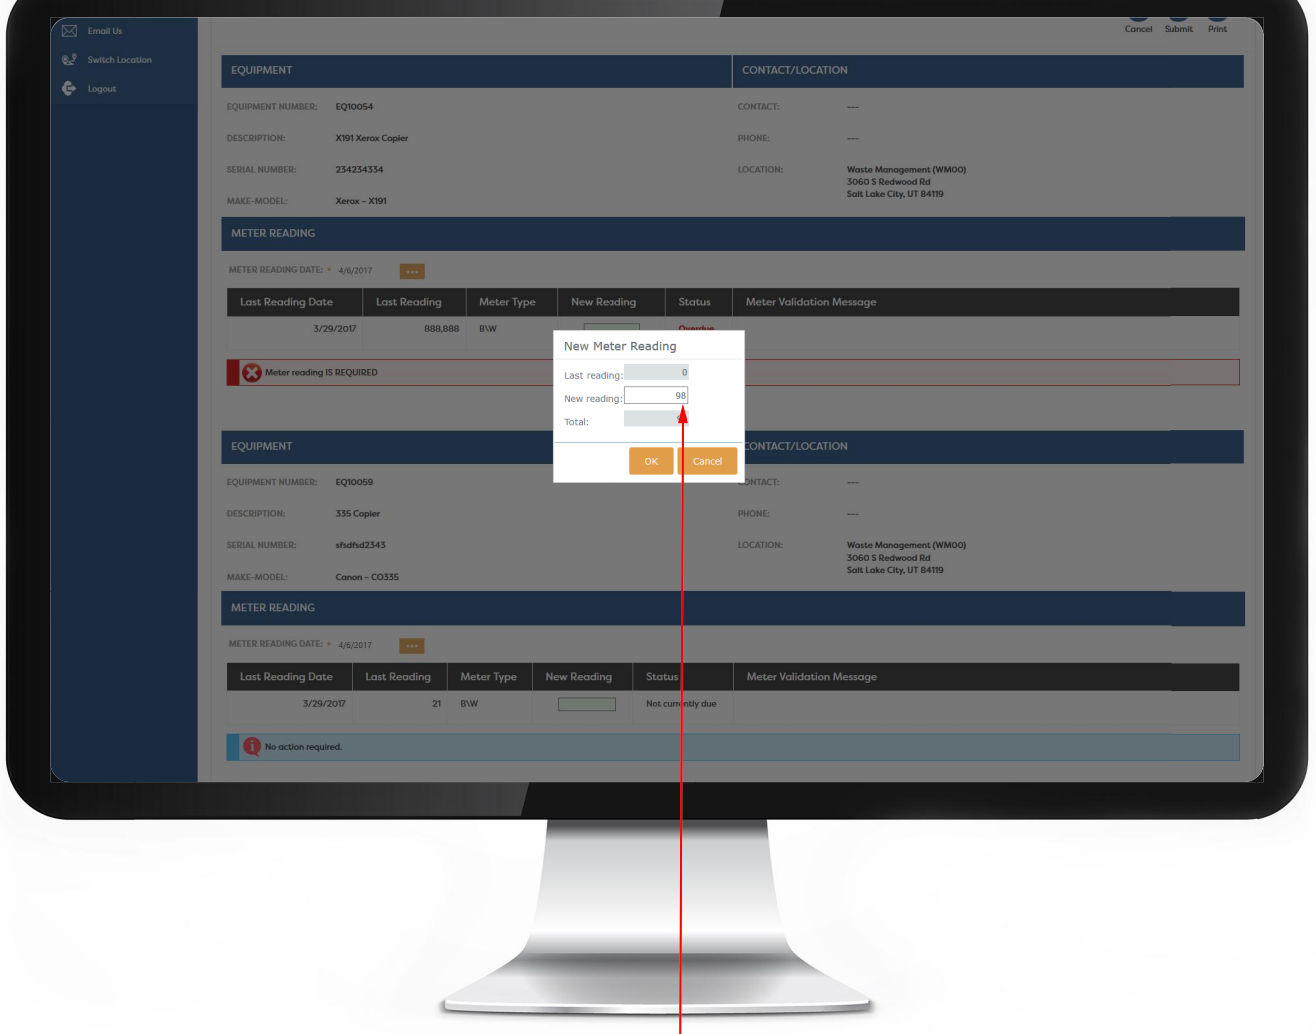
Email Us
Switch Location
Logout

Cancel Submit Print

EQUIPMENT

CONTACT/LOCATION

EQUIPMENT NUMBER: EQ10054
DESCRIPTION: X191 Xerox Copier
SERIAL NUMBER: 234234334
MAKE-MODEL: Xerox - X191

CONTACT: ---
PHONE: ---
LOCATION: Waste Management (WM00)
3060 S Redwood Rd
Salt Lake City, UT 84119

METER READING

METER READING DATE: * 4/6/2017 ...

| Last Reading Date | Last Reading | Meter Type | New Reading | Status | Meter Validation Message |
|---|---|---|---|---|---|
| 3/29/2017 | 888,888 | B\W | | Overdue | |

Meter reading IS REQUIRED

New Meter Reading
Last reading: 0
New reading: 98
Total:
OK Cancel

EQUIPMENT

CONTACT/LOCATION

EQUIPMENT NUMBER: EQ10059
DESCRIPTION: 335 Copier
SERIAL NUMBER: sfsdfsd2343
MAKE-MODEL: Canon - CO335

CONTACT: ---
PHONE: ---
LOCATION: Waste Management (WM00)
3060 S Redwood Rd
Salt Lake City, UT 84119

METER READING

METER READING DATE: * 4/6/2017 ...

| Last Reading Date | Last Reading | Meter Type | New Reading | Status | Meter Validation Message |
|---|---|---|---|---|---|
| 3/29/2017 | 21 | B\W | | Not currently due | |

No action required.